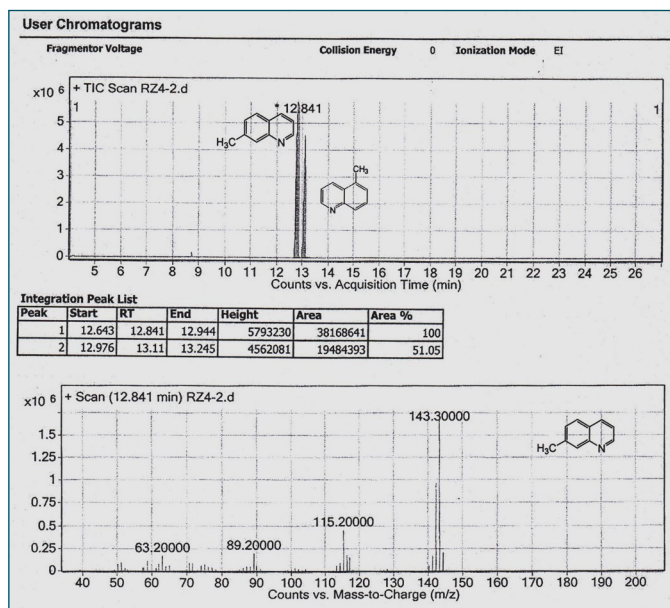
User Chromatograms

Fragmentor Voltage Collision Energy 0 Ionization Mode EI

x10 6 + TIC Scan RZ4-2.d

1 * 12.841 1

5
4
3
2
1
0

$H_3C$

$CH_3$

N

N

5 6 7 8 9 10 11 12 13 14 15 16 17 18 19 20 21 22 23 24 25 26
Counts vs. Acquisition Time (min)

Integration Peak List

| Peak | Start | RT | End | Height | Area | Area % |
|---|---|---|---|---|---|---|
| 1 | 12.643 | 12.841 | 12.944 | 5793230 | 38168641 | 100 |
| 2 | 12.976 | 13.11 | 13.245 | 4562081 | 19484393 | 51.05 |

x10 6 + Scan (12.841 min) RZ4-2.d

1.5
1.25
1
0.75
0.5
0.25
0

143.30000

$H_3C$

N

115.20000

63.20000

89.20000

40 50 60 70 80 90 100 110 120 130 140 150 160 170 180 190 200
Counts vs. Mass-to-Charge (m/z)